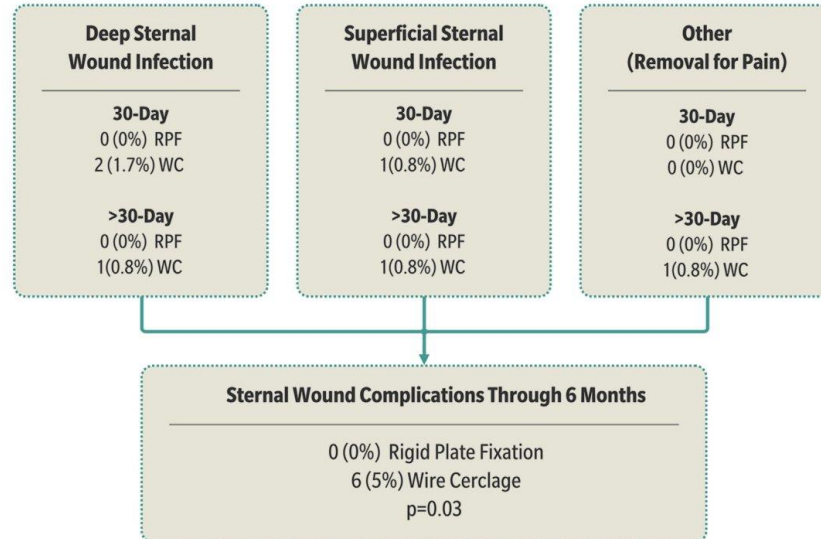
Deep Sternal Wound Infection

30-Day
0 (0%) RPF
2 (1.7%) WC

>30-Day
0 (0%) RPF
1(0.8%) WC

Superficial Sternal Wound Infection

30-Day
0 (0%) RPF
1(0.8%) WC

>30-Day
0 (0%) RPF
1(0.8%) WC

Other (Removal for Pain)

30-Day
0 (0%) RPF
0 (0%) WC

>30-Day
0 (0%) RPF
1(0.8%) WC

Sternal Wound Complications Through 6 Months

0 (0%) Rigid Plate Fixation
6 (5%) Wire Cerclage
p=0.03